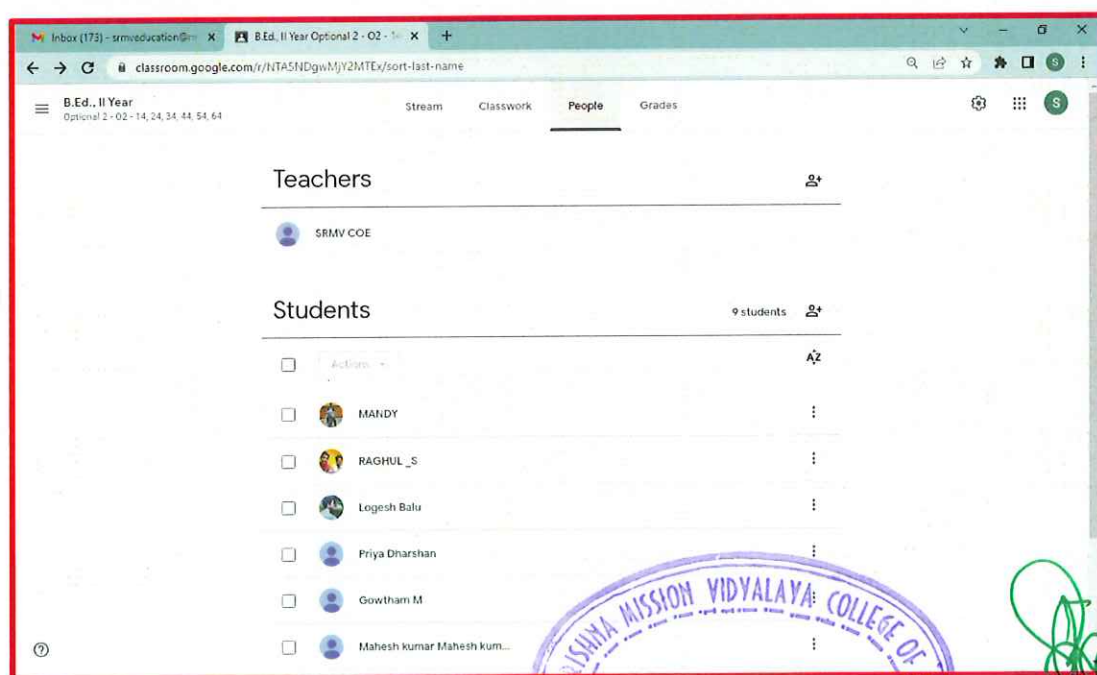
Inbox (173) - srmveducation@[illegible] ×
B.Ed., II Year Optional 2 - O2 - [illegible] ×
+

classroom.google.com/r/NTA5NDgwMjY2MTEx/sort-last-name

B.Ed., II Year
Optional 2 - O2 - 14, 24, 34, 44, 54, 64

Stream
Classwork
People
Grades

S

Teachers

SRMV COE

Students

9 students

Actions

MANDY

RAGHUL _S

Logesh Balu

Priya Dharshan

Gowtham M

Mahesh kumar Mahesh kum...

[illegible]ISHNA MISSION VIDYALAYA COLLEGE OF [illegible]